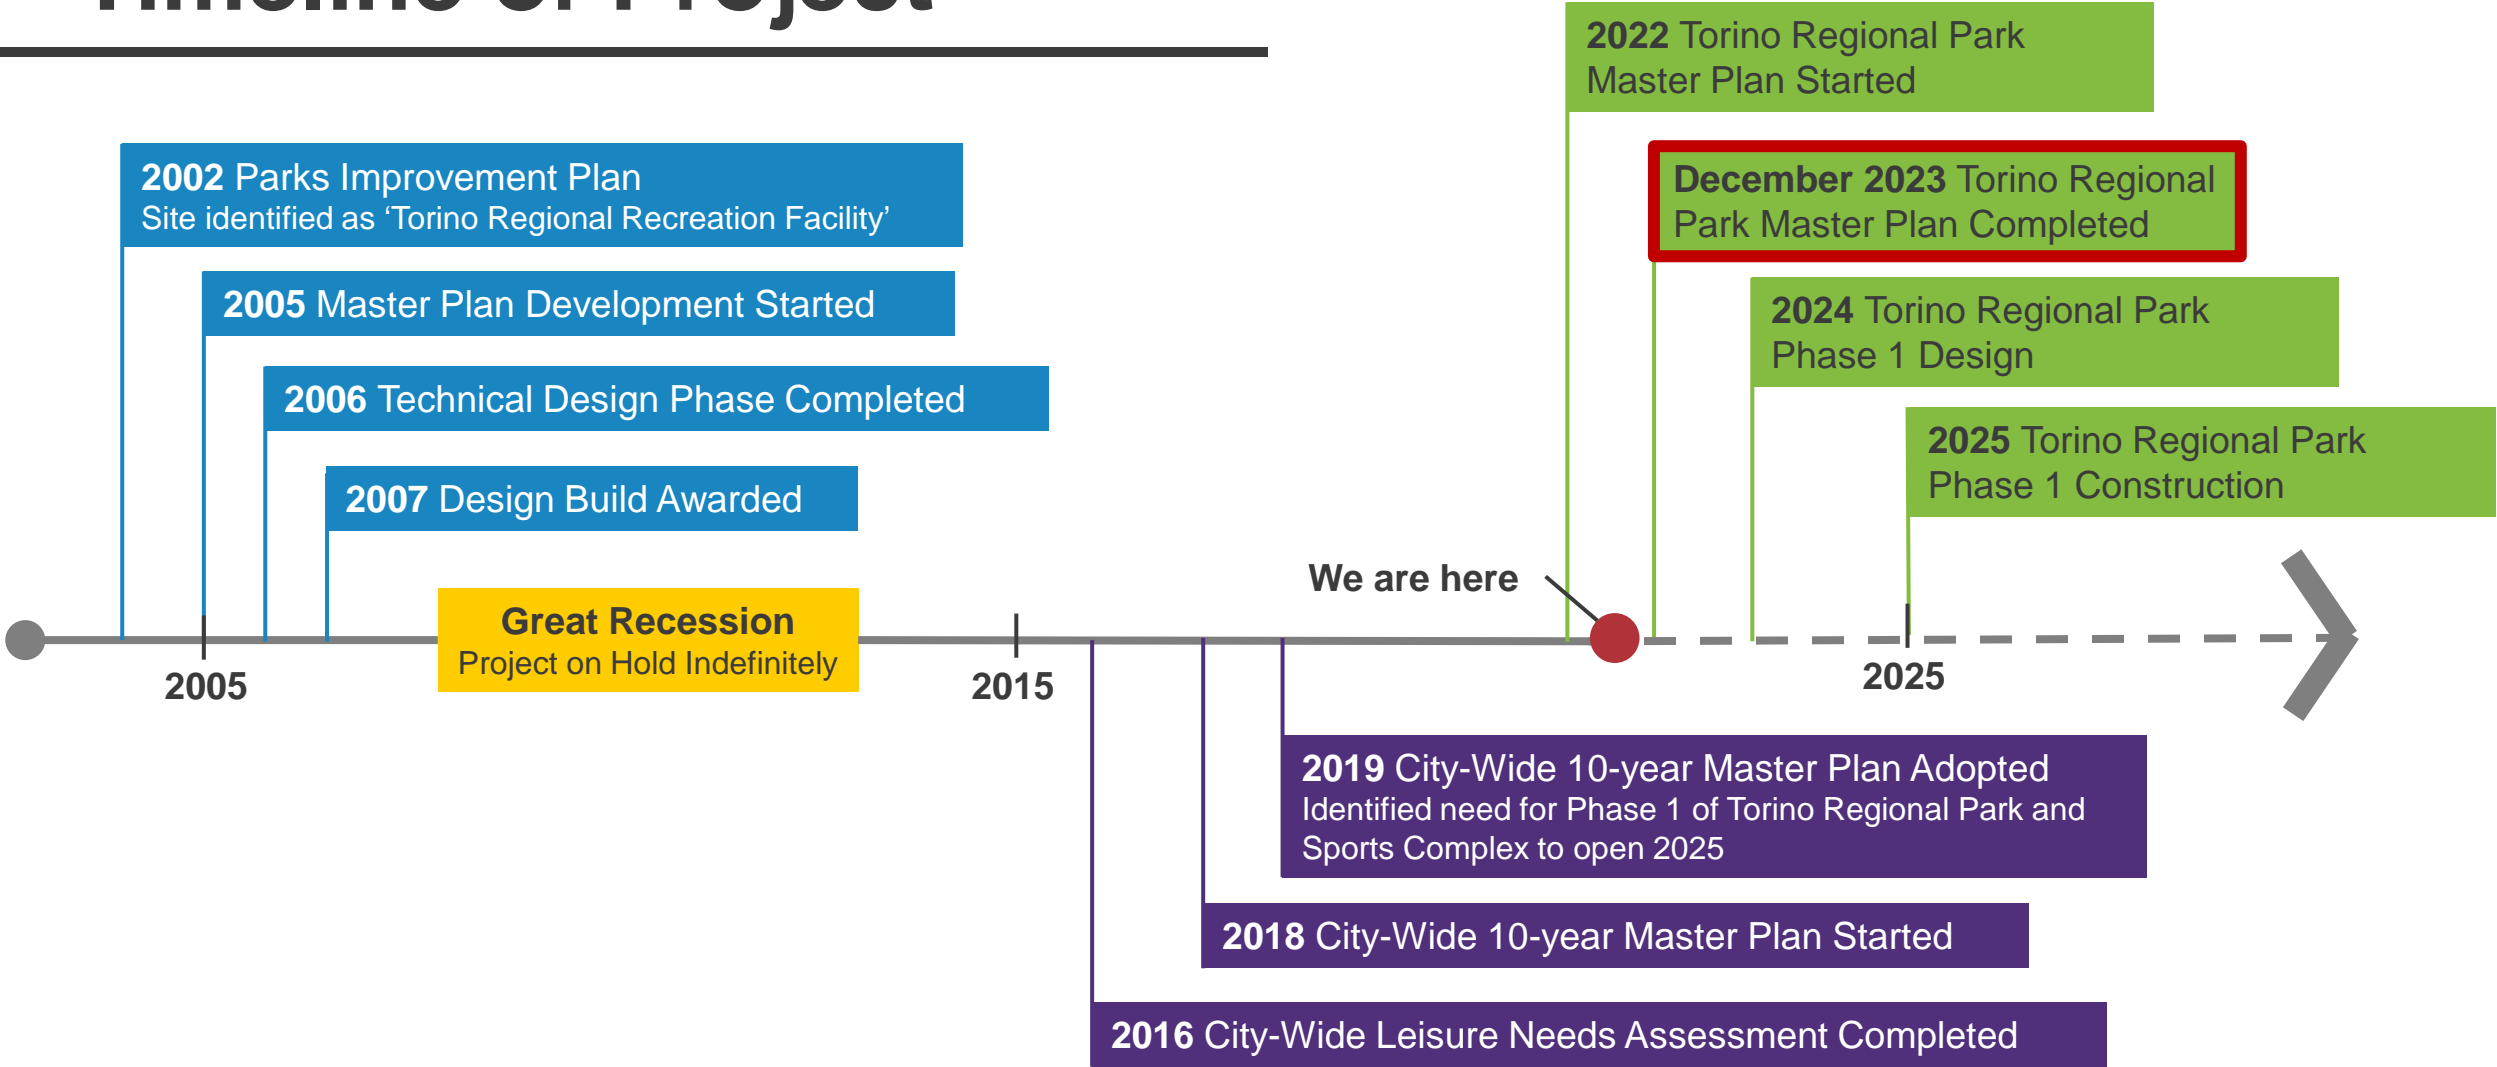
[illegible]

2002 Parks Improvement Plan
Site identified as 'Torino Regional Recreation Facility'

2005 Master Plan Development Started

2006 Technical Design Phase Completed

2007 Design Build Awarded

Great Recession
Project on Hold Indefinitely

2005

2015

2016 City-Wide Leisure Needs Assessment Completed

2018 City-Wide 10-year Master Plan Started

2019 City-Wide 10-year Master Plan Adopted
Identified need for Phase 1 of Torino Regional Park and Sports Complex to open 2025

We are here

2022 Torino Regional Park Master Plan Started

December 2023 Torino Regional Park Master Plan Completed

2024 Torino Regional Park Phase 1 Design

2025 Torino Regional Park Phase 1 Construction

2025